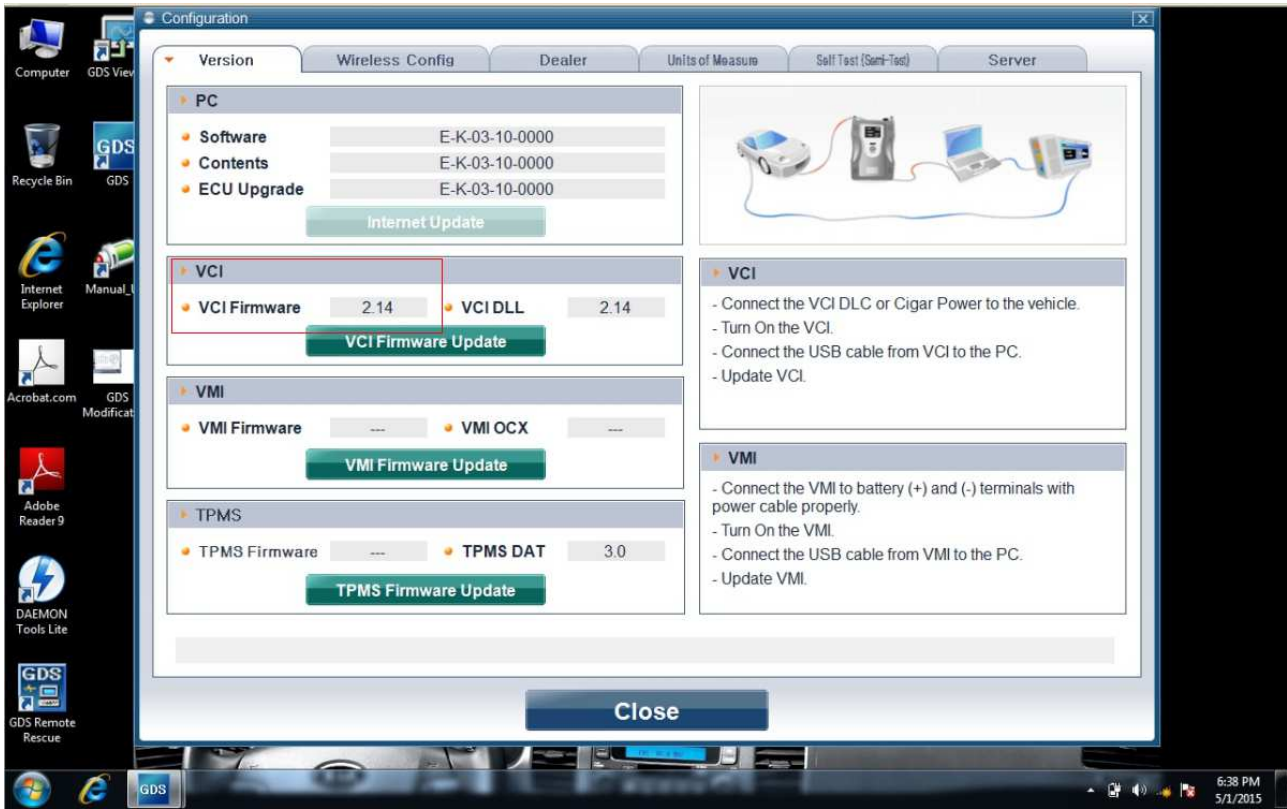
Computer
GDS View
Recycle Bin
GDS
Internet Explorer
Manual_
Acrobat.com
GDS Modificat
Adobe Reader 9
DAEMON Tools Lite
GDS Remote Rescue

Configuration

Version | Wireless Config | Dealer | Units of Measure | Self Test (Semi-Test) | Server

PC
Software E-K-03-10-0000
Contents E-K-03-10-0000
ECU Upgrade E-K-03-10-0000
Internet Update

VCI
VCI Firmware 2.14 VCI DLL 2.14
VCI Firmware Update

VMI
VMI Firmware --- VMI OCX ---
VMI Firmware Update

TPMS
TPMS Firmware --- TPMS DAT 3.0
TPMS Firmware Update

VCI
- Connect the VCI DLC or Cigar Power to the vehicle.
- Turn On the VCI.
- Connect the USB cable from VCI to the PC.
- Update VCI.

VMI
- Connect the VMI to battery (+) and (-) terminals with power cable properly.
- Turn On the VMI.
- Connect the USB cable from VMI to the PC.
- Update VMI.

Close

GDS
6:38 PM
5/1/2015